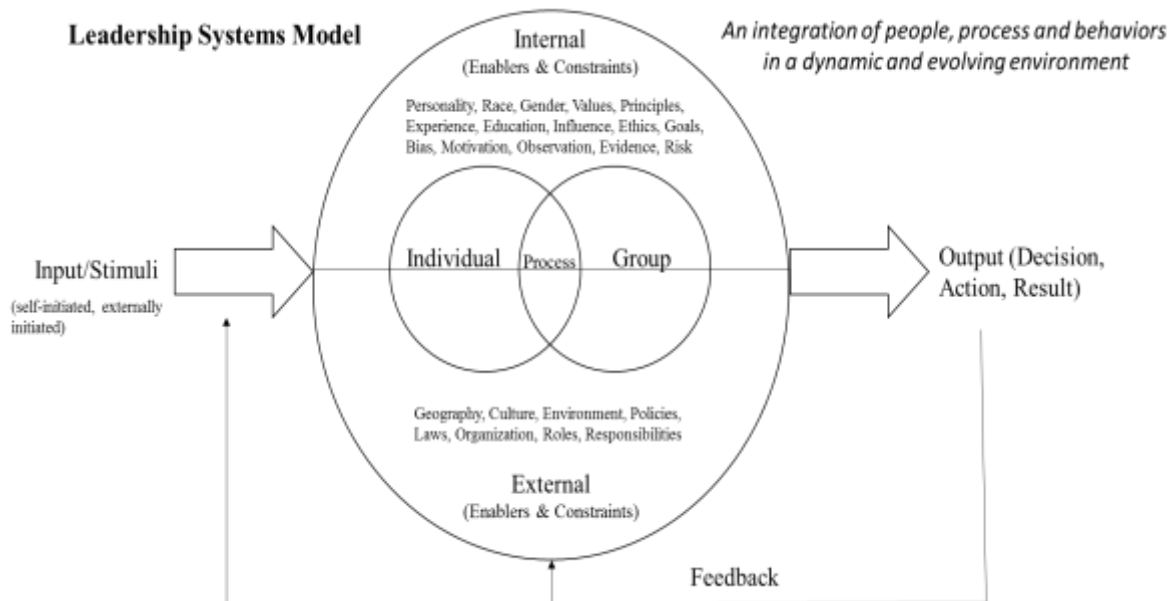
Leadership Systems Model

An integration of people, process and behaviors in a dynamic and evolving environment

Internal
(Enablers & Constraints)

Personality, Race, Gender, Values, Principles, Experience, Education, Influence, Ethics, Goals, Bias, Motivation, Observation, Evidence, Risk

Input/Stimuli
(self-initiated, externally initiated)

Individual

Process

Group

Output (Decision, Action, Result)

Geography, Culture, Environment, Policies, Laws, Organization, Roles, Responsibilities

External
(Enablers & Constraints)

Feedback